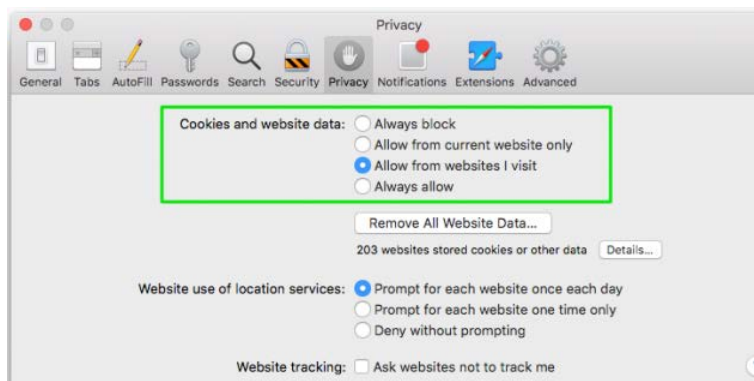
Privacy

General Tabs AutoFill Passwords Search Security Privacy Notifications Extensions Advanced

Cookies and website data: Always block
Allow from current website only
Allow from websites I visit
Always allow

Remove All Website Data...

203 websites stored cookies or other data Details...

Website use of location services: Prompt for each website once each day
Prompt for each website one time only
Deny without prompting

Website tracking: Ask websites not to track me